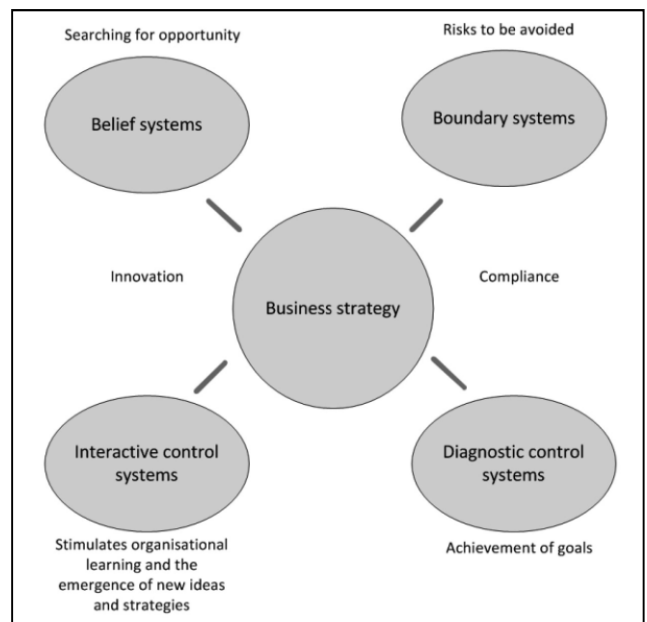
Searching for opportunity

Risks to be avoided

Belief systems

Boundary systems

Innovation

Business strategy

Compliance

Interactive control systems

Diagnostic control systems

Stimulates organisational learning and the emergence of new ideas and strategies

Achievement of goals